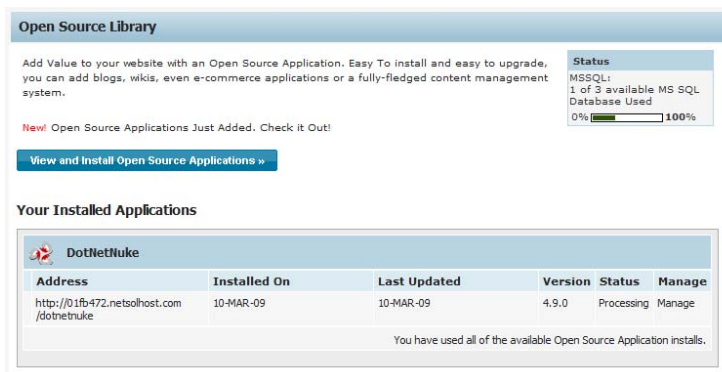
Open Source Library

Add Value to your website with an Open Source Application. Easy To install and easy to upgrade, you can add blogs, wikis, even e-commerce applications or a fully-fledged content management system.

Status

MSSQL:
1 of 3 available MS SQL Database Used

0% 100%

New! Open Source Applications Just Added. Check it Out!

View and Install Open Source Applications »

Your Installed Applications

DotNetNuke

| Address | Installed On | Last Updated | Version | Status | Manage |
|---|---|---|---|---|---|
| http://01fb472.netsolhost.com/dotnetnuke | 10-MAR-09 | 10-MAR-09 | 4.9.0 | Processing | Manage |

You have used all of the available Open Source Application installs.